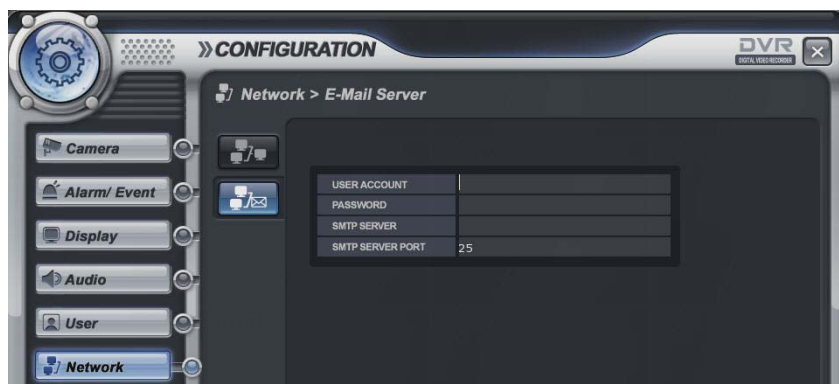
»CONFIGURATION

DVR
DIGITAL VIDEO RECORDER

Network > E-Mail Server

Camera
Alarm/ Event
Display
Audio
User
Network

| USER ACCOUNT | |
|---|---|
| PASSWORD | |
| SMTP SERVER | |
| SMTP SERVER PORT | 25 |